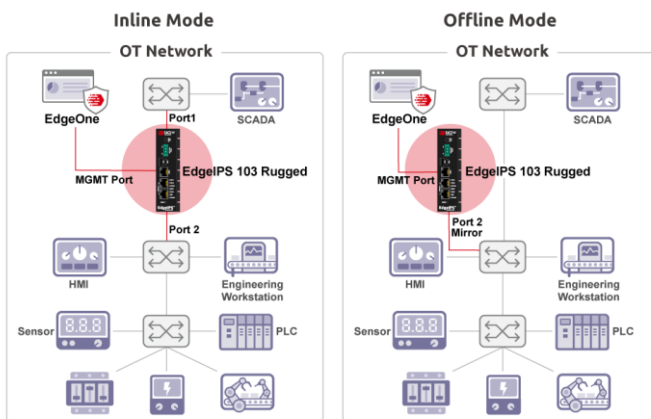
Inline Mode

OT Network

EdgeOne

Port1

SCADA

EdgeIPS 103 Rugged

MGMT Port

Port 2

HMI

Engineering Workstation

Sensor

8.8.8

PLC

Offline Mode

OT Network

EdgeOne

SCADA

EdgeIPS 103 Rugged

MGMT Port

Port 2 Mirror

HMI

Engineering Workstation

Sensor

8.8.8

PLC